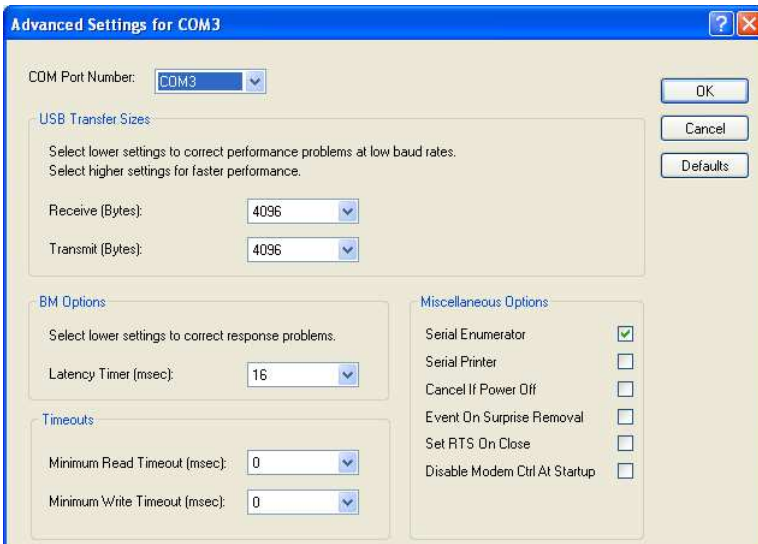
Advanced Settings for COM3

?

COM Port Number: COM3

OK

Cancel

Defaults

USB Transfer Sizes

Select lower settings to correct performance problems at low baud rates.
Select higher settings for faster performance.

Receive (Bytes): 4096

Transmit (Bytes): 4096

BM Options

Select lower settings to correct response problems.

Latency Timer (msec): 16

Timeouts

Minimum Read Timeout (msec): 0

Minimum Write Timeout (msec): 0

Miscellaneous Options

Serial Enumerator

Serial Printer

Cancel If Power Off

Event On Surprise Removal

Set RTS On Close

Disable Modem Ctrl At Startup